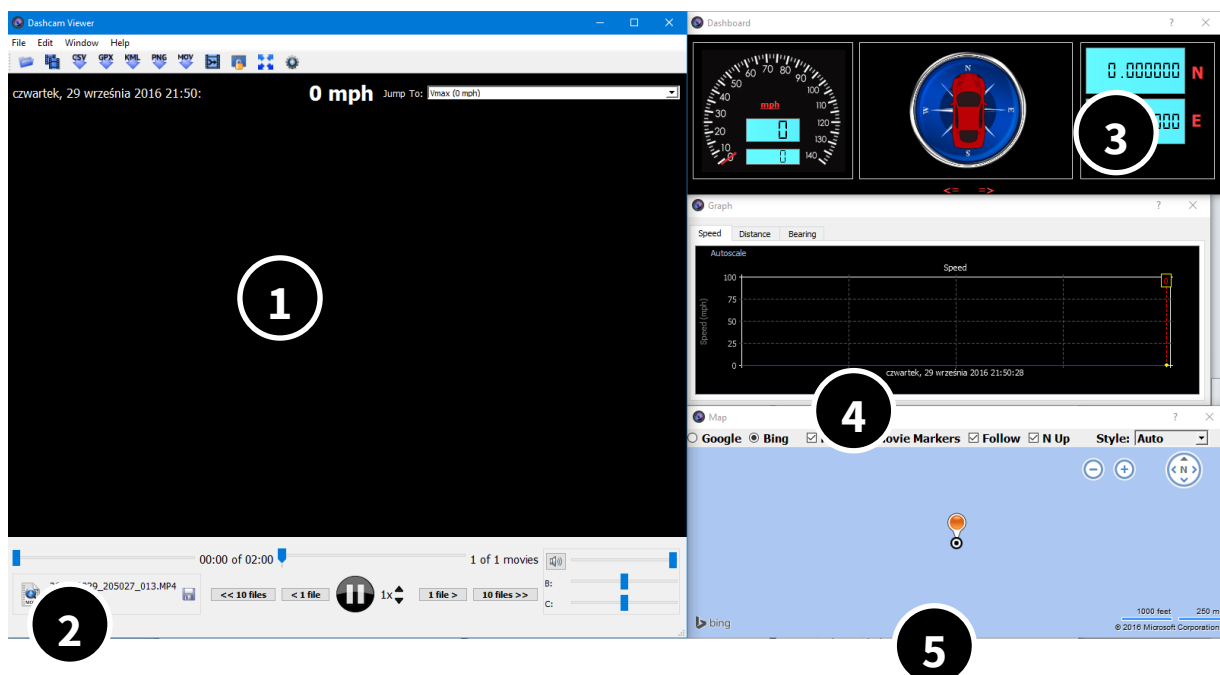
Dashcam Viewer

File Edit Window Help

CSV GPX KML PNG MOV

czwartek, 29 września 2016 21:50:

0 mph

Jump To: Vmax (0 mph)

1

00:00 of 02:00

1 of 1 movies

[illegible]229_205027_013.MP4

<< 10 files

< 1 file

1x

1 file >

10 files >>

B:

C:

2

Dashboard

mph

0 10 20 30 40 50 60 70 80 90 100 110 120 130 140

0

0

N

E

S

W

<= =>

0.000000 N

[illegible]00 E

3

Graph

Speed Distance Bearing

Autoscale

Speed

100

75

50

25

0

Speed (mph)

czwartek, 29 września 2016 21:50:28

0

4

Map

Google Bing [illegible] Movie Markers Follow N Up Style: Auto

N

bing

1000 feet

250 m

© 2016 Microsoft Corporation

5